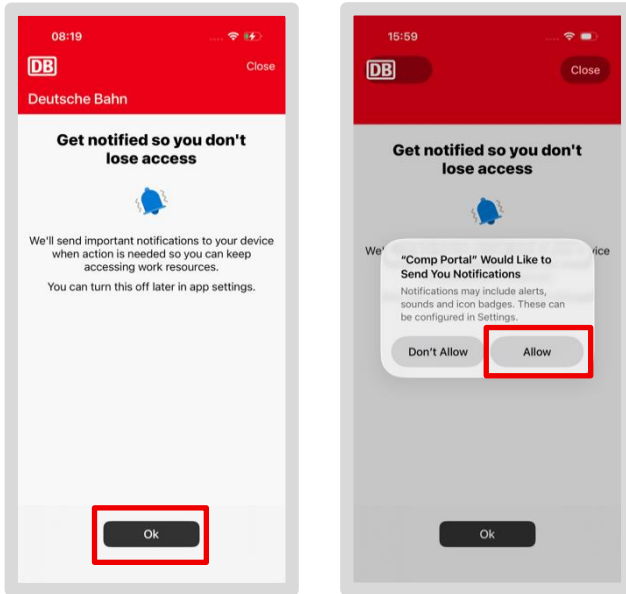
08:19

DB

Close

Deutsche Bahn

Get notified so you don't lose access

We'll send important notifications to your device when action is needed so you can keep accessing work resources.

You can turn this off later in app settings.

Ok

15:59

DB

Close

Get notified so you don't lose access

We' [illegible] vice

"Comp Portal" Would Like to Send You Notifications

Notifications may include alerts, sounds and icon badges. These can be configured in Settings.

Don't Allow

Allow

Ok